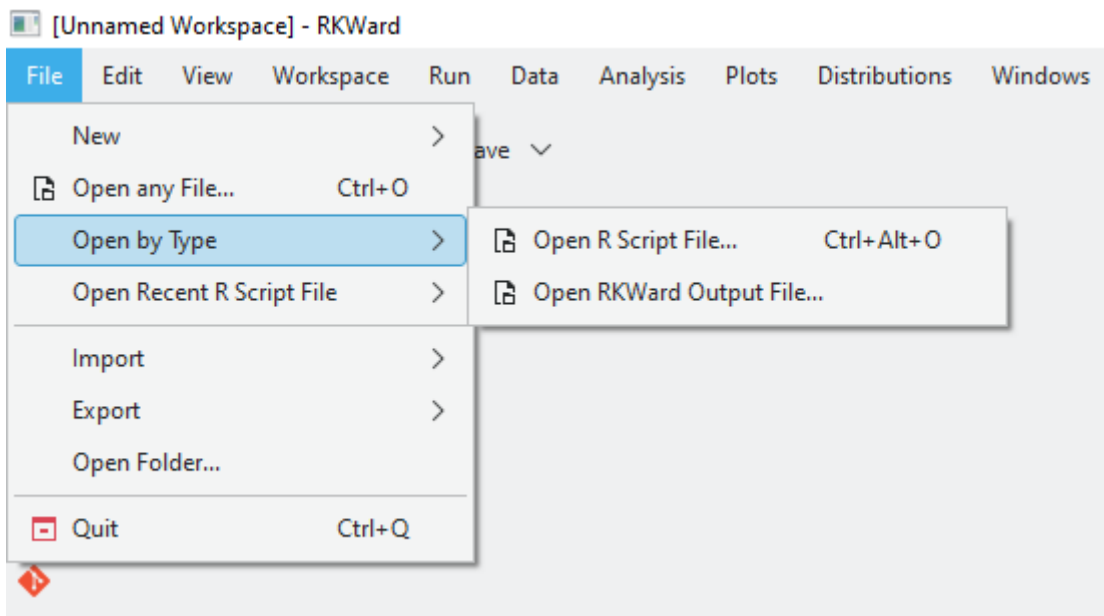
[Unnamed Workspace] - RKWard

File Edit View Workspace Run Data Analysis Plots Distributions Windows

New

Open any File... Ctrl+O

Open by Type

Open Recent R Script File

Import

Export

Open Folder...

Quit Ctrl+Q

ave

Open R Script File... Ctrl+Alt+O

Open RKWard Output File...